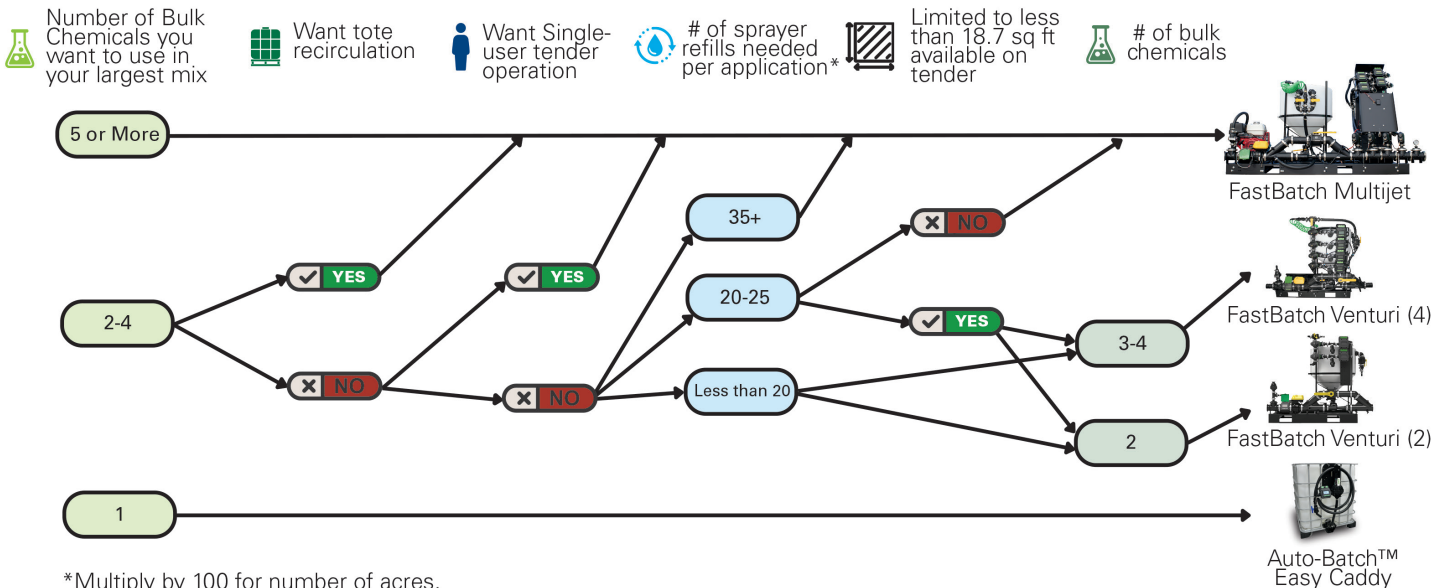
Number of Bulk Chemicals you want to use in your largest mix

Want tote recirculation

Want Single-user tender operation

# of sprayer refills needed per application*

Limited to less than 18.7 sq ft available on tender

# of bulk chemicals

5 or More

2-4

YES

NO

YES

NO

35+

20-25

Less than 20

NO

YES

3-4

2

1

FastBatch Multijet

FastBatch Venturi (4)

FastBatch Venturi (2)

Auto-Batch™ Easy Caddy

*Multiply by 100 for number of acres.